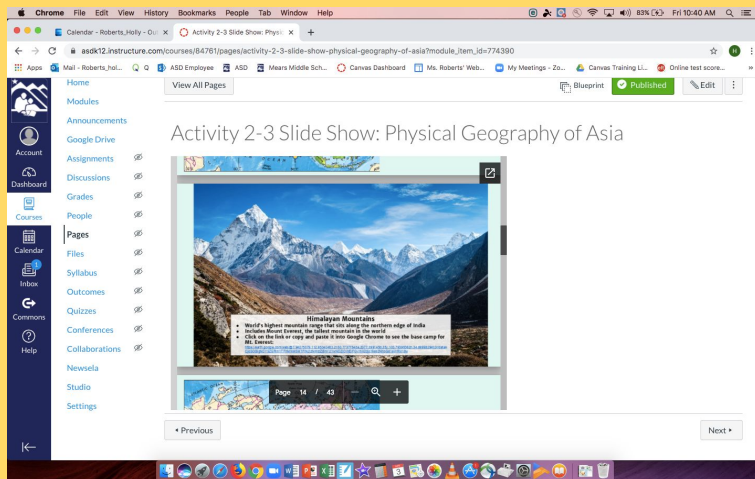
Chrome File Edit View History Bookmarks People Tab Window Help

83% Fri 10:40 AM

Calendar - Roberts_Holly - Q... × Activity 2-3 Slide Show: Physi... × +

asdk12.instructure.com/courses/84761/pages/activity-2-3-slide-show-physical-geography-of-asia?module_item_id=774390

Apps Mail - Roberts_hol... Q Q ASD Employee ASD Mears Middle Sch... Canvas Dashboard Ms. Roberts' Web... My Meetings - Zo... Canvas Training Li... Online test score...

Account
Dashboard
Courses
Calendar
Inbox
Commons
Help

Home
Modules
Announcements
Google Drive
Assignments
Discussions
Grades
People
Pages
Files
Syllabus
Outcomes
Quizzes
Conferences
Collaborations
Newsela
Studio
Settings

View All Pages

Blueprint Published Edit

Activity 2-3 Slide Show: Physical Geography of Asia

Himalayan Mountains
• World's highest mountain range that sits along the northern edge of India
• Includes Mount Everest, the tallest mountain in the world
• Click on the link or copy and paste it into Google Chrome to see the base camp for Mt. Everest:
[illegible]

Page 14 / 43

◂ Previous

Next ▸